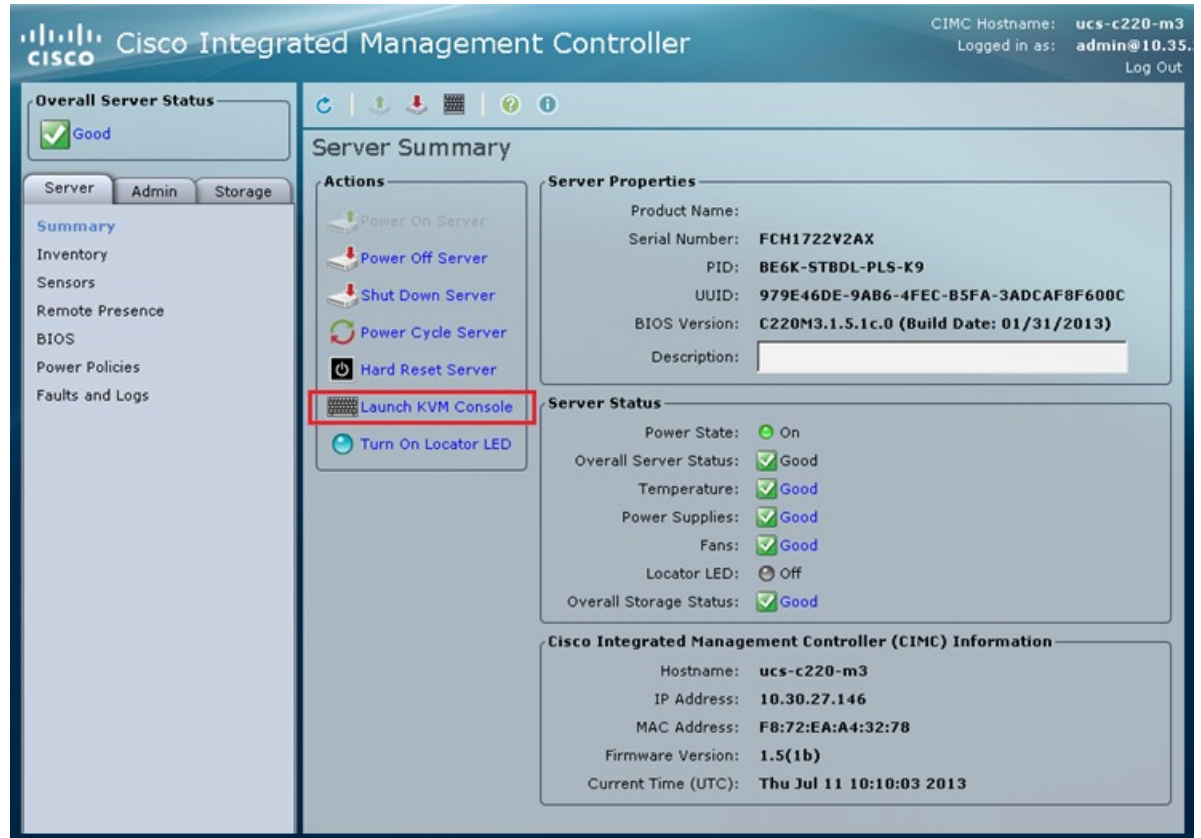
cisco Cisco Integrated Management Controller

CIMC Hostname: ucs-c220-m3
Logged in as: admin@10.35.
Log Out

Overall Server Status
Good

Server Admin Storage

Summary
Inventory
Sensors
Remote Presence
BIOS
Power Policies
Faults and Logs

Server Summary

Actions
Power On Server
Power Off Server
Shut Down Server
Power Cycle Server
Hard Reset Server
Launch KVM Console
Turn On Locator LED

Server Properties
Product Name:
Serial Number: FCH1722V2AX
PID: BE6K-STBDL-PLS-K9
UUID: 979E46DE-9AB6-4FEC-B5FA-3ADCAF8F600C
BIOS Version: C220M3.1.5.1c.0 (Build Date: 01/31/2013)
Description:

Server Status
Power State: On
Overall Server Status: Good
Temperature: Good
Power Supplies: Good
Fans: Good
Locator LED: Off
Overall Storage Status: Good

Cisco Integrated Management Controller (CIMC) Information
Hostname: ucs-c220-m3
IP Address: 10.30.27.146
MAC Address: F8:72:EA:A4:32:78
Firmware Version: 1.5(1b)
Current Time (UTC): Thu Jul 11 10:10:03 2013